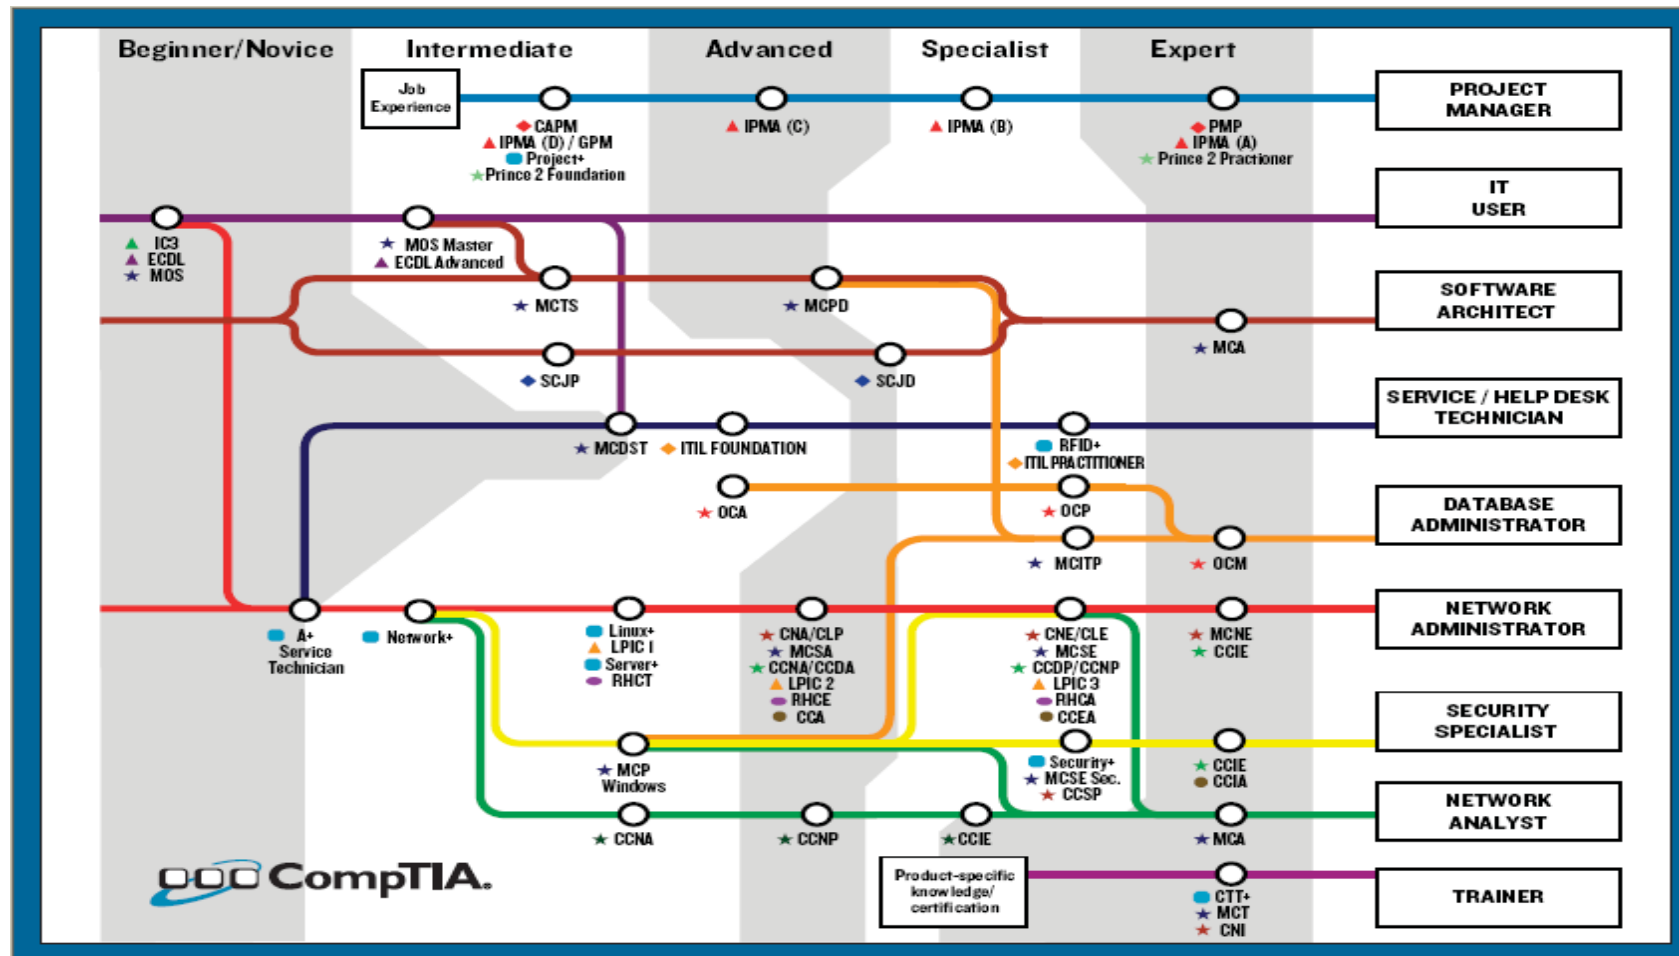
Beginner/Novice Intermediate Advanced Specialist Expert

Job Experience

CAPM
IPMA (D) / GPM
Project+
Prince 2 Foundation

IPMA (C)

IPMA (B)

PMP
IPMA (A)
Prince 2 Practioner

PROJECT MANAGER

IT USER

IC3
ECDL
MOS

MOS Master
ECDL Advanced

MCTS

MCPD

SOFTWARE ARCHITECT

MCA

SCJP

SCJD

SERVICE / HELP DESK TECHNICIAN

MCDST

ITIL FOUNDATION

RFID+
ITIL PRACTITIONER

OCA

OCP

DATABASE ADMINISTRATOR

MCITP

OCM

NETWORK ADMINISTRATOR

A+
Service
Technician

Network+

Linux+
LPIC I
Server+
RHCT

CNA/CLP
MCSA
CCNA/CCDA
LPIC 2
RHCE
CCA

CNE/CLE
MCSE
CCDP/CCNP
LPIC 3
RHCA
CCEA

MCNE
CCIE

SECURITY SPECIALIST

MCP
Windows

Security+
MCSE Sec.
CCSP

CCIE
CCIA

NETWORK ANALYST

CCNA

CCNP

CCIE

MCA

CompTIA.

Product-specific knowledge/ certification

TRAINER

CTT+
MCT
CNI